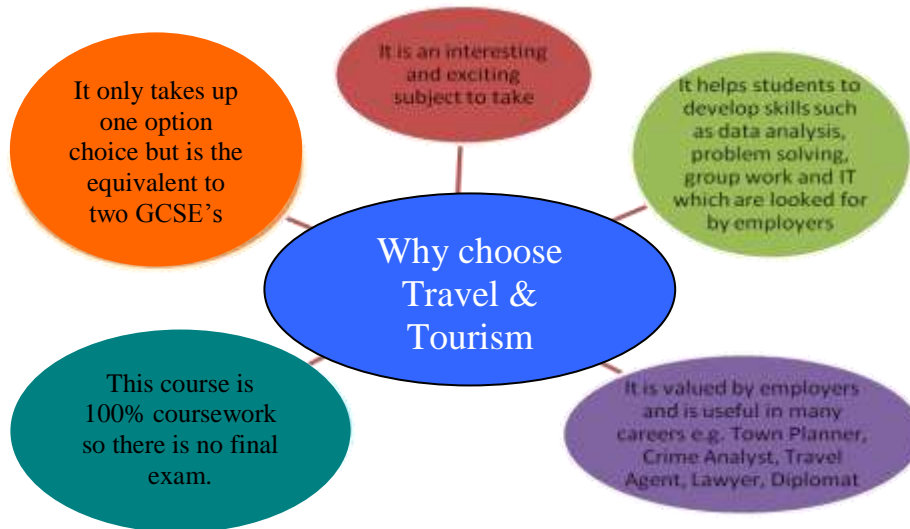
It only takes up one option choice but is the equivalent to two GCSE’s

It is an interesting and exciting subject to take

It helps students to develop skills such as data analysis, problem solving, group work and IT which are looked for by employers

Why choose Travel & Tourism

This course is 100% coursework so there is no final exam.

It is valued by employers and is useful in many careers e.g. Town Planner, Crime Analyst, Travel Agent, Lawyer, Diplomat